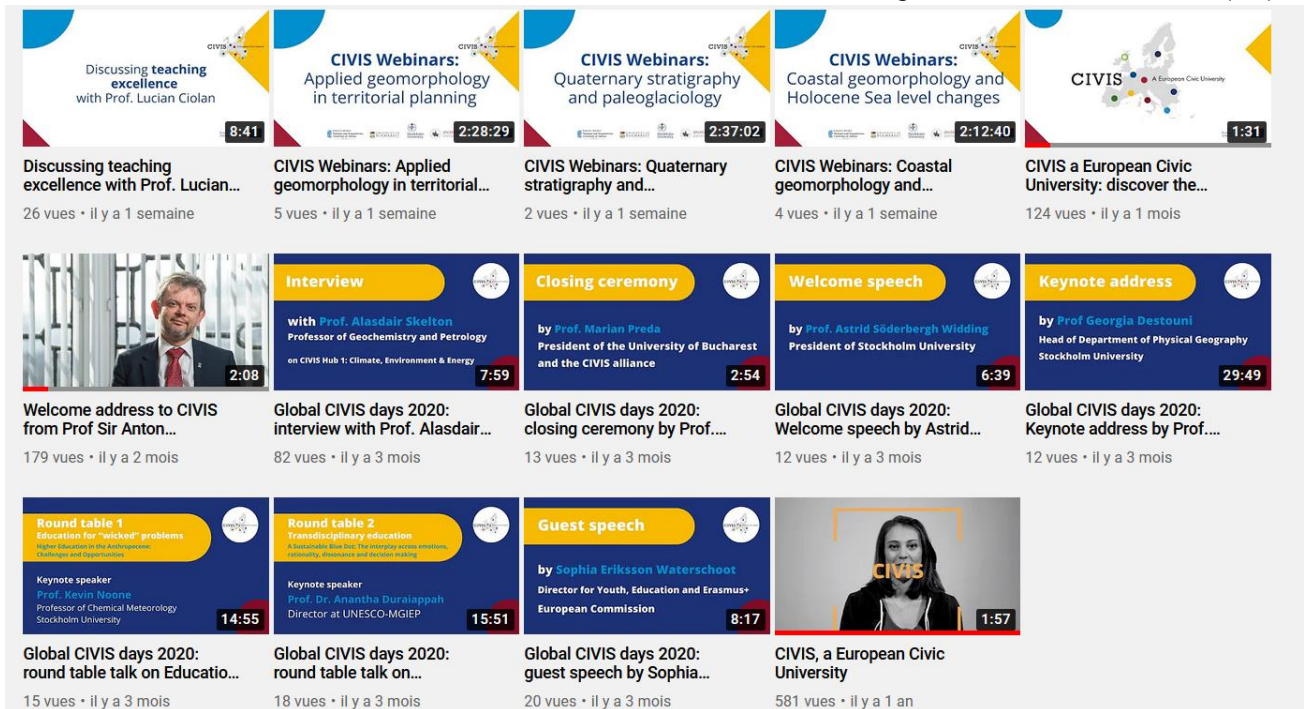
CIVIS
Discussing teaching excellence with Prof. Lucian Ciolan
8:41
Discussing teaching excellence with Prof. Lucian...
26 vues • il y a 1 semaine

CIVIS
CIVIS Webinars: Applied geomorphology in territorial planning
2:28:29
CIVIS Webinars: Applied geomorphology in territorial...
5 vues • il y a 1 semaine

CIVIS
CIVIS Webinars: Quaternary stratigraphy and paleoglaciology
2:37:02
CIVIS Webinars: Quaternary stratigraphy and...
2 vues • il y a 1 semaine

CIVIS
CIVIS Webinars: Coastal geomorphology and Holocene Sea level changes
2:12:40
CIVIS Webinars: Coastal geomorphology and...
4 vues • il y a 1 semaine

CIVIS A European Civic University
1:31
CIVIS a European Civic University: discover the...
124 vues • il y a 1 mois

2:08
Welcome address to CIVIS from Prof Sir Anton...
179 vues • il y a 2 mois

Interview
with Prof. Alasdair Skelton
Professor of Geochemistry and Petrology
on CIVIS Hub 1: Climate, Environment & Energy
7:59
Global CIVIS days 2020: interview with Prof. Alasdair...
82 vues • il y a 3 mois

Closing ceremony
by Prof. Marian Preda
President of the University of Bucharest and the CIVIS alliance
2:54
Global CIVIS days 2020: closing ceremony by Prof....
13 vues • il y a 3 mois

Welcome speech
by Prof. Astrid Söderbergh Widding
President of Stockholm University
6:39
Global CIVIS days 2020: Welcome speech by Astrid...
12 vues • il y a 3 mois

Keynote address
by Prof Georgia Destouni
Head of Department of Physical Geography
Stockholm University
29:49
Global CIVIS days 2020: Keynote address by Prof....
12 vues • il y a 3 mois

Round table 1
Education for "wicked" problems
Higher Education in the Anthropocene: Challenges and Opportunities
Keynote speaker
Prof. Kevin Noone
Professor of Chemical Meteorology
Stockholm University
14:55
Global CIVIS days 2020: round table talk on Educatio...
15 vues • il y a 3 mois

Round table 2
Transdisciplinary education
A Sustainable Blue Dot: The interplay across emotions, rationality, dissonance and decision making
Keynote speaker
Prof. Dr. Anantha Duraiappah
Director at UNESCO-MGIEP
15:51
Global CIVIS days 2020: round table talk on...
18 vues • il y a 3 mois

Guest speech
by Sophia Eriksson Waterschoot
Director for Youth, Education and Erasmus+
European Commission
8:17
Global CIVIS days 2020: guest speech by Sophia...
20 vues • il y a 3 mois

CIVIS
1:57
CIVIS, a European Civic University
581 vues • il y a 1 an